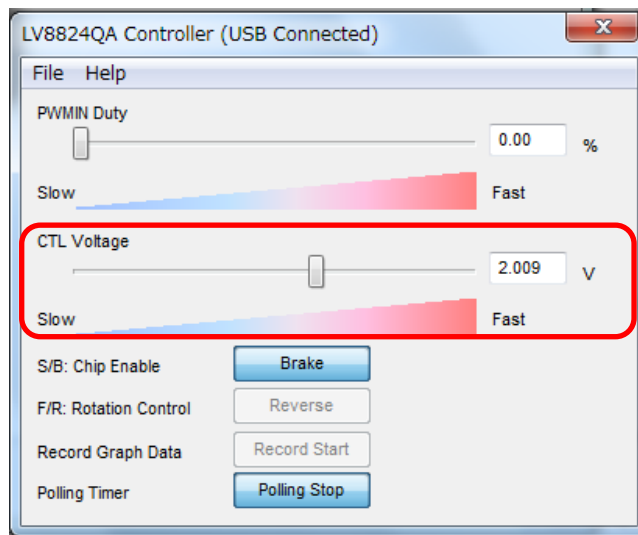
LV8824QA Controller (USB Connected)

File Help

PWMIN Duty

0.00 %

Slow Fast

CTL Voltage

2.009 V

Slow Fast

S/B: Chip Enable Brake

F/R: Rotation Control Reverse

Record Graph Data Record Start

Polling Timer Polling Stop